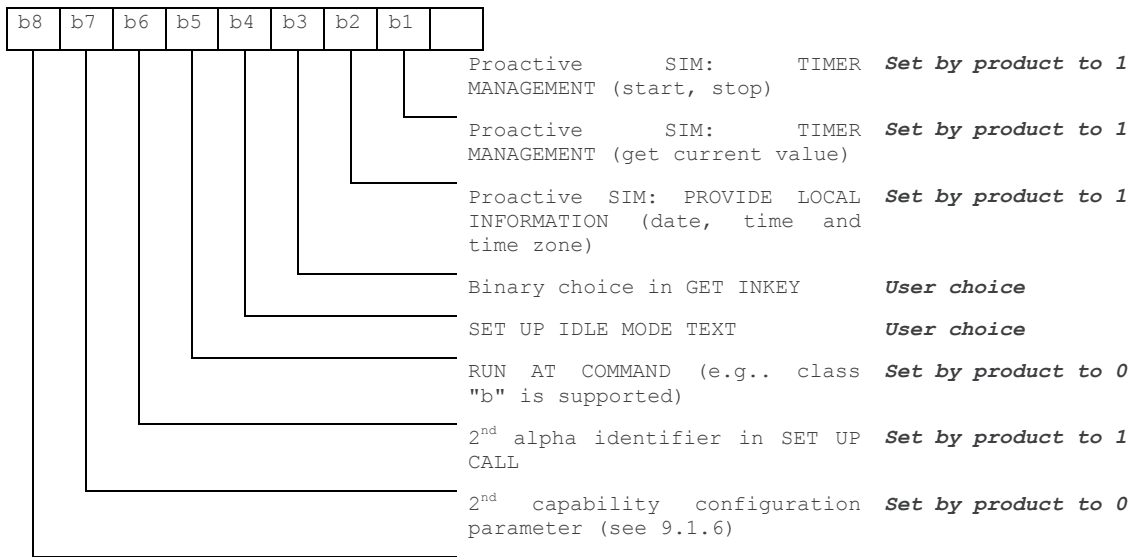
| b8 | b7 | b6 | b5 | b4 | b3 | b2 | b1 | |
|---|---|---|---|---|---|---|---|---|

Proactive SIM: TIMER MANAGEMENT (start, stop) ***Set by product to 1***

Proactive SIM: TIMER MANAGEMENT (get current value) ***Set by product to 1***

Proactive SIM: PROVIDE LOCAL INFORMATION (date, time and time zone) ***Set by product to 1***

Binary choice in GET INKEY ***User choice***

SET UP IDLE MODE TEXT ***User choice***

RUN AT COMMAND (e.g.. class "b" is supported) ***Set by product to 0***

2$^{nd}$ alpha identifier in SET UP CALL ***Set by product to 1***

2$^{nd}$ capability configuration parameter (see 9.1.6) ***Set by product to 0***